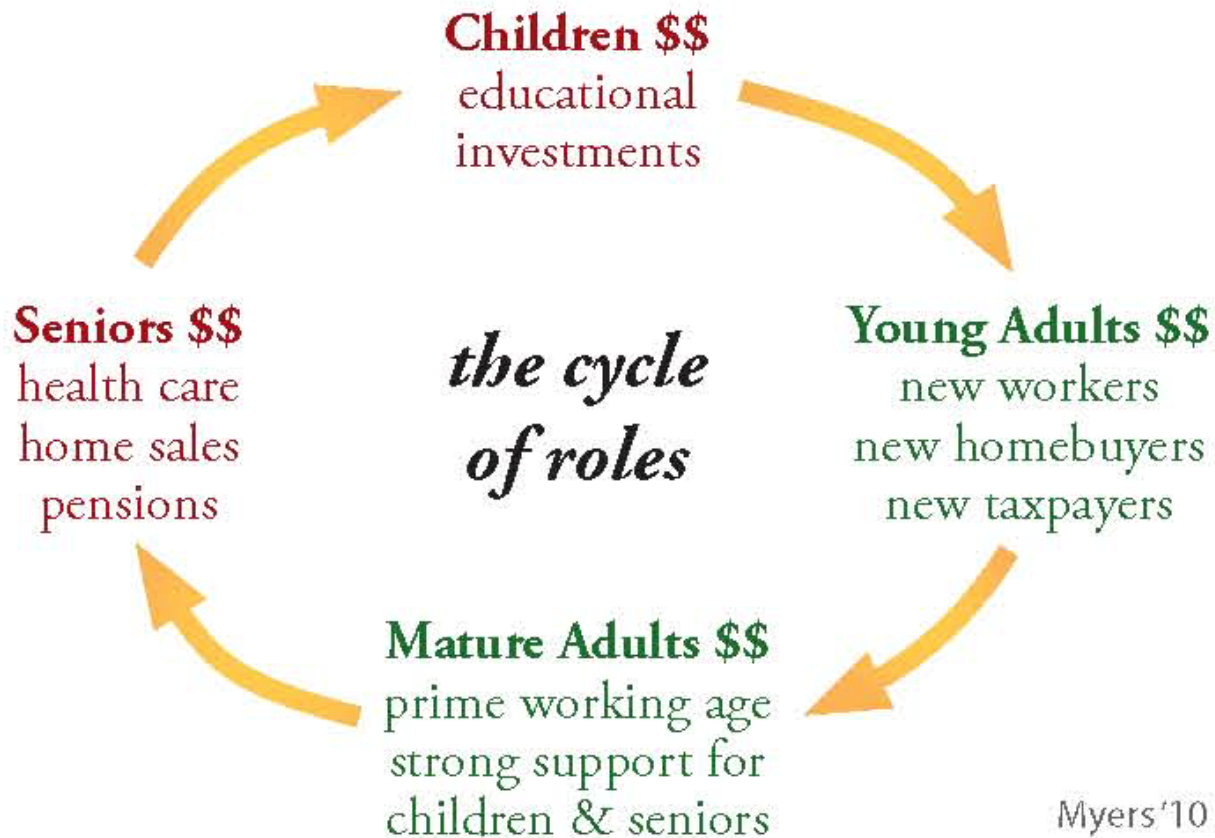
Children $$
educational
investments

Seniors $$
health care
home sales
pensions

the cycle
of roles

Young Adults $$
new workers
new homebuyers
new taxpayers

Mature Adults $$
prime working age
strong support for
children & seniors

Myers '10